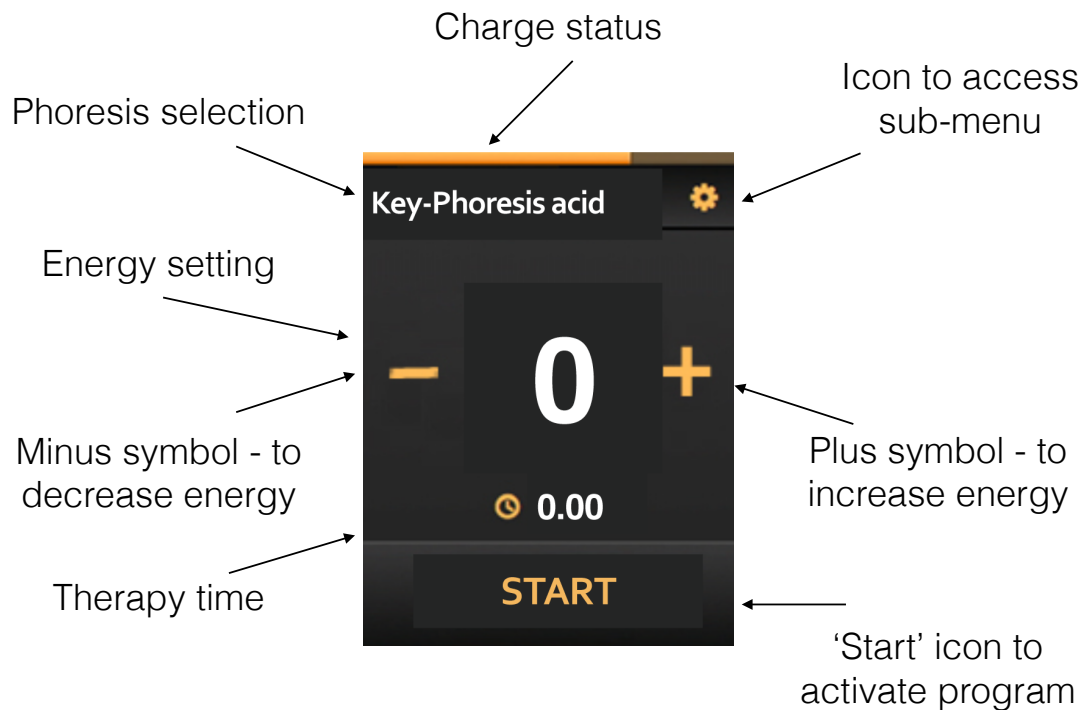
Charge status

Phoresis selection

Icon to access sub-menu

Key-Phoresis acid

Energy setting

−

0

+

Minus symbol - to decrease energy

Plus symbol - to increase energy

0.00

Therapy time

START

‘Start’ icon to activate program